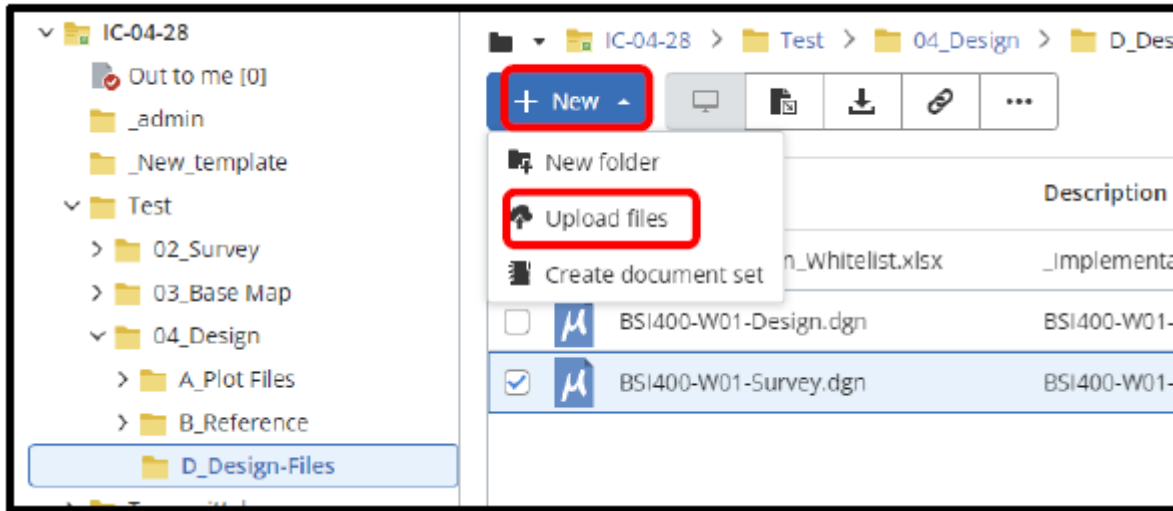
IC-04-28
Out to me [0]
_admin
_New_template
Test
02_Survey
03_Base Map
04_Design
A_Plot Files
B_Reference
D_Design-Files
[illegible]

IC-04-28 > Test > 04_Design > D_Des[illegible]

+ New

New folder
Upload files
Create document set

Description

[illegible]n_Whitelist.xlsx _Implementa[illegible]
BSI400-W01-Design.dgn BSI400-W01-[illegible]
BSI400-W01-Survey.dgn BSI400-W01-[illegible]